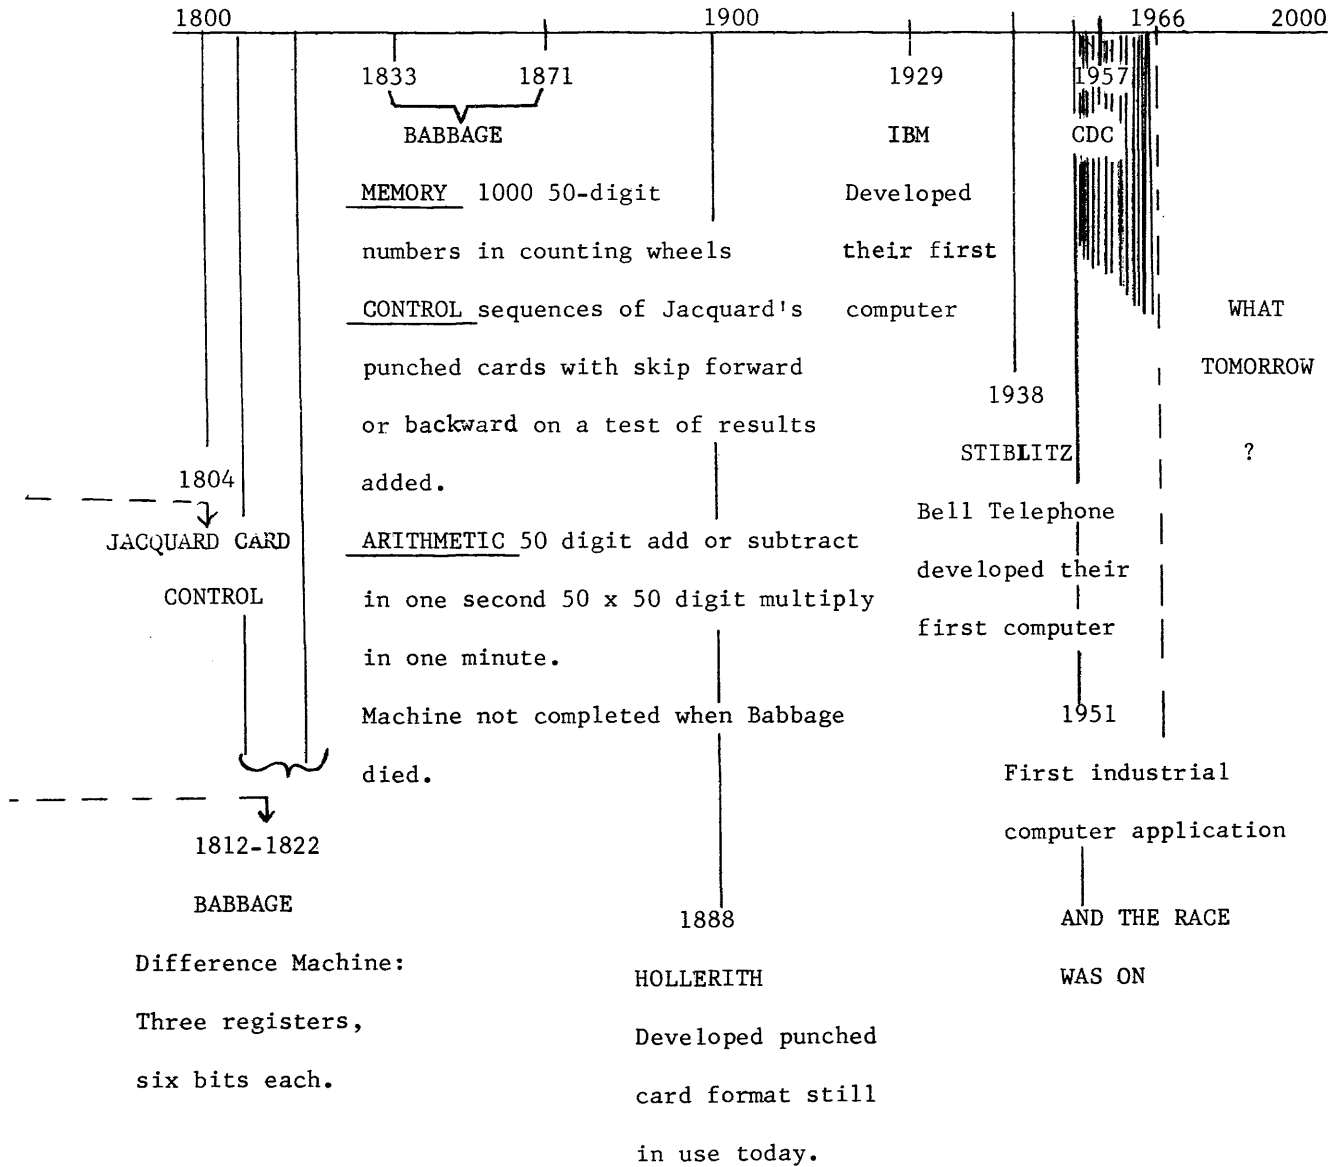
1800 1900 1966 2000

1833 1871

BABBAGE

MEMORY 1000 50-digit numbers in counting wheels

CONTROL sequences of Jacquard's punched cards with skip forward or backward on a test of results added.

ARITHMETIC 50 digit add or subtract in one second 50 x 50 digit multiply in one minute.

Machine not completed when Babbage died.

1929

IBM

Developed their first computer

1957

CDC

WHAT TOMORROW

?

1938

STIBLITZ

Bell Telephone developed their first computer

1951

First industrial computer application

AND THE RACE WAS ON

1804

JACQUARD CARD CONTROL

1812-1822

BABBAGE

Difference Machine: Three registers, six bits each.

1888

HOLLERITH

Developed punched card format still in use today.